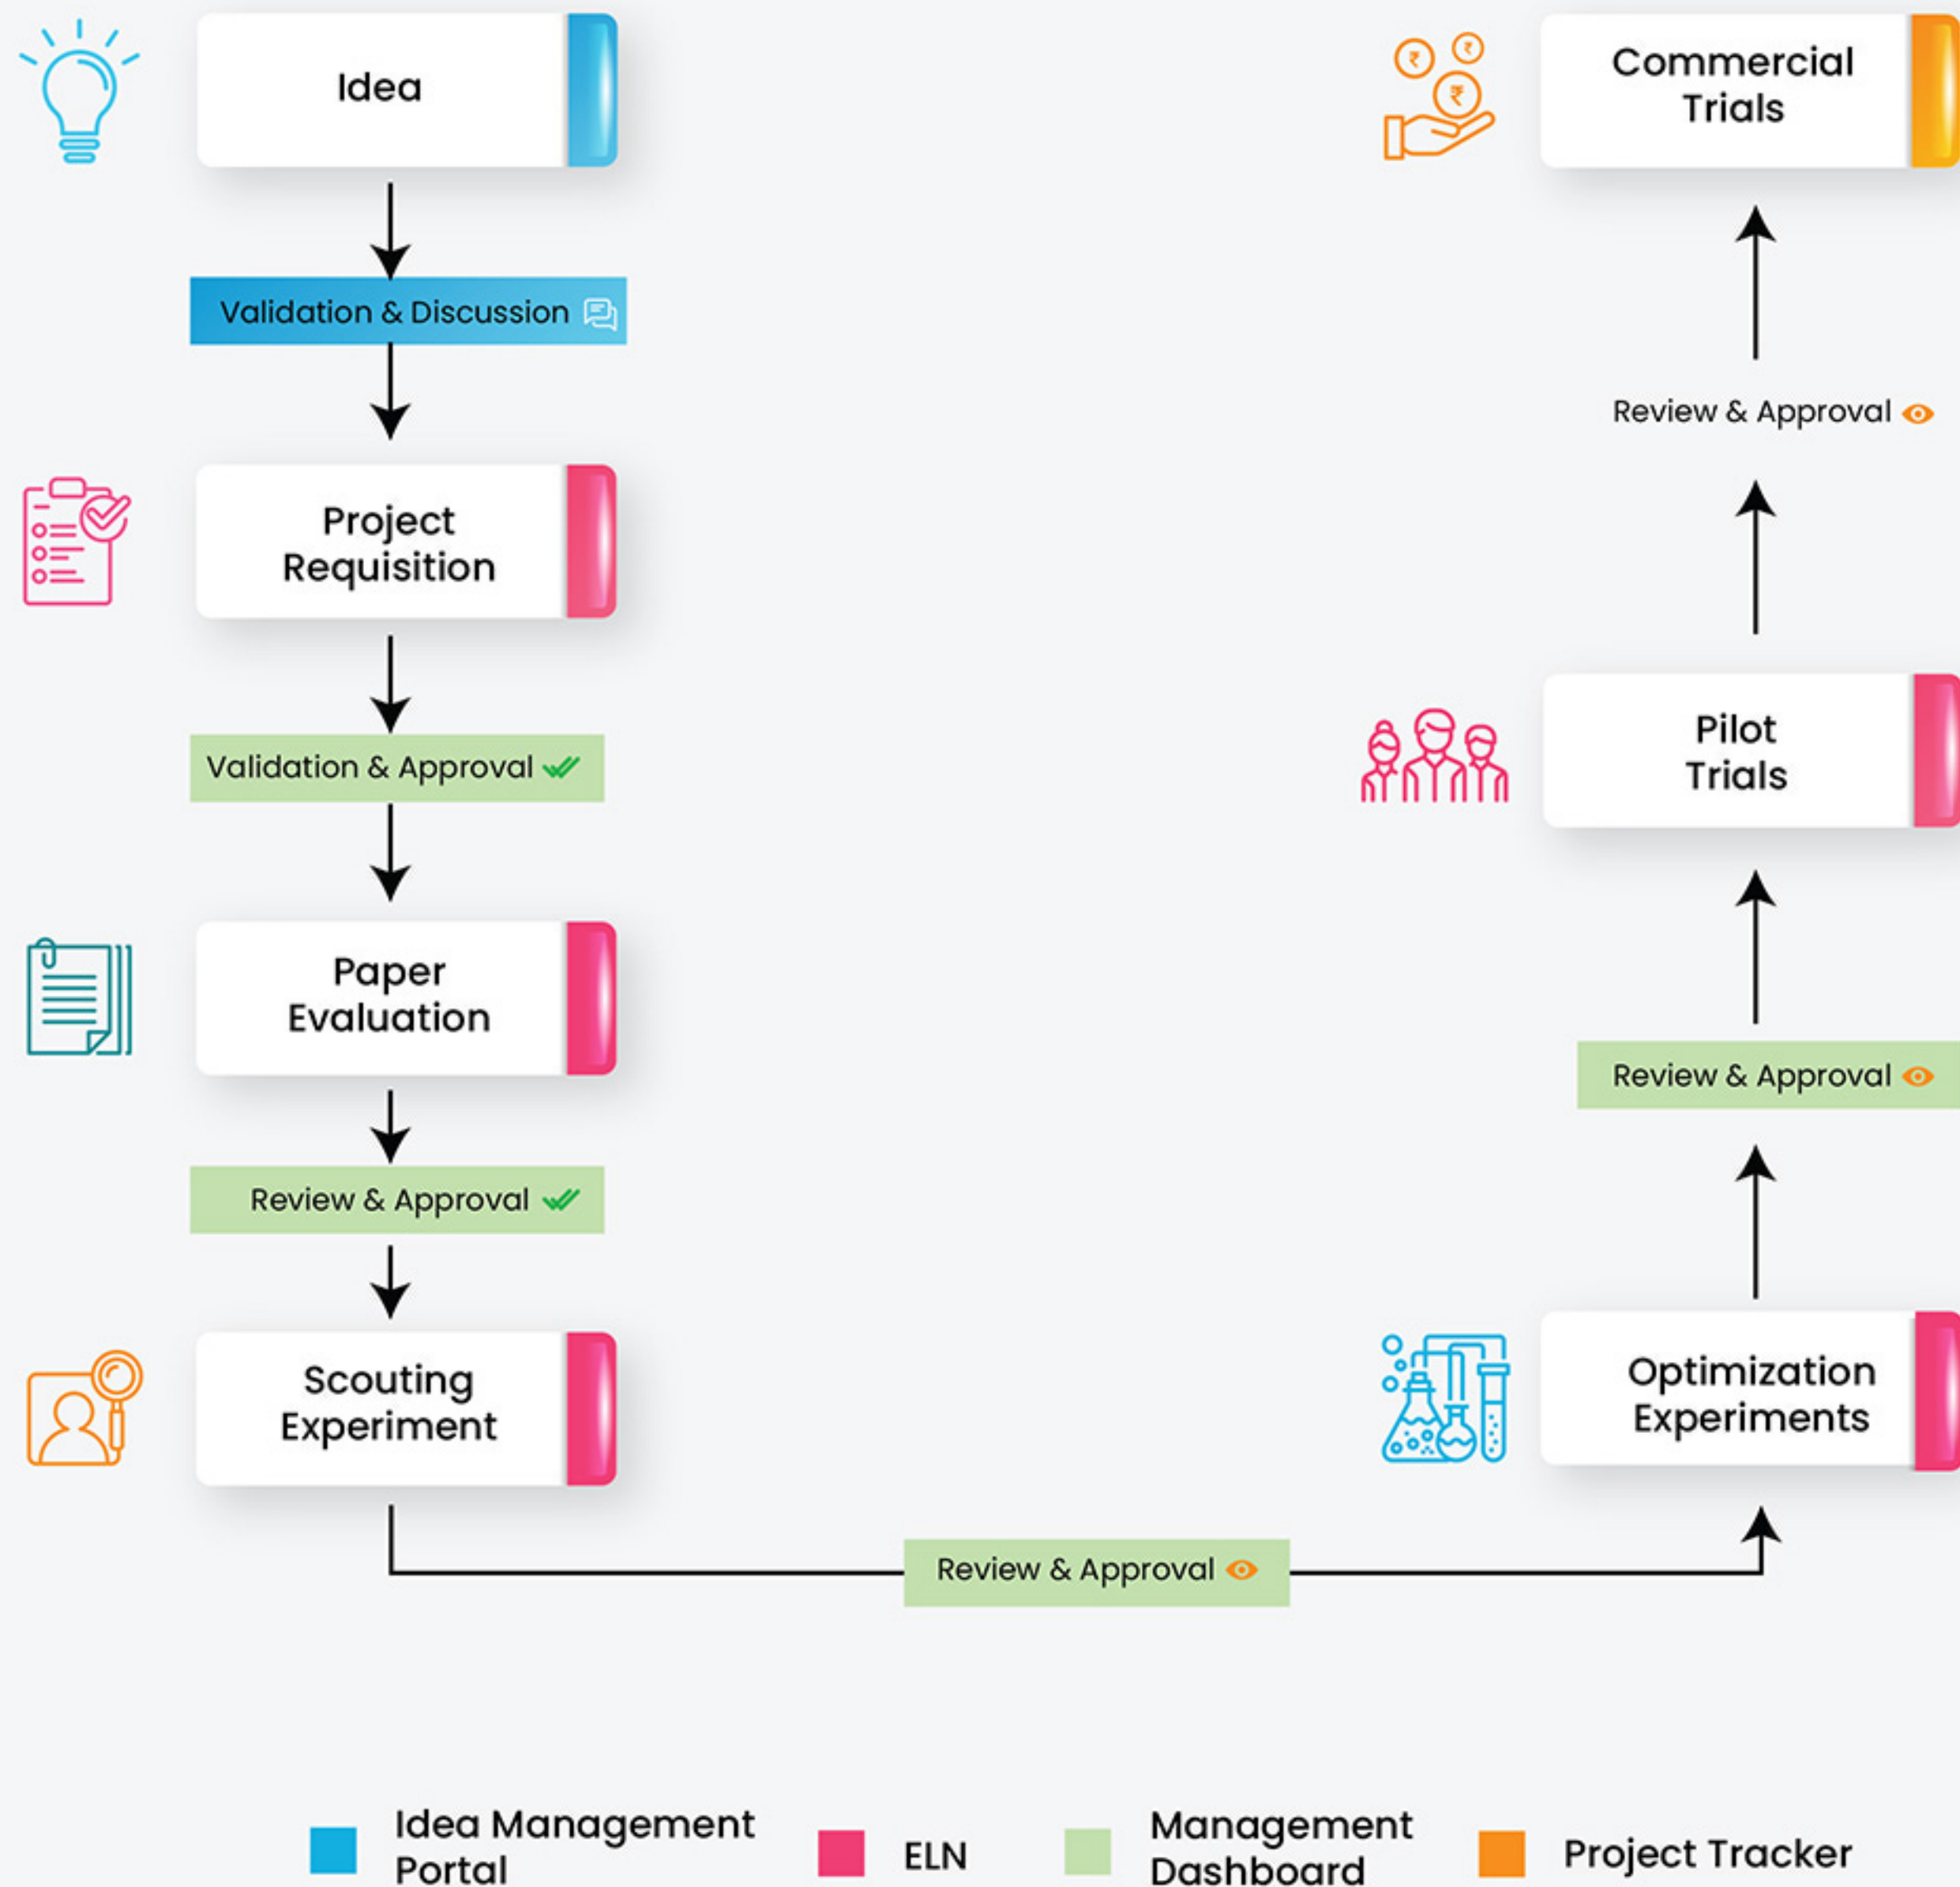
Idea

Validation & Discussion

Project Requisition

Validation & Approval

Paper Evaluation

Review & Approval

Scouting Experiment

Review & Approval

Optimization Experiments

Review & Approval

Pilot Trials

Review & Approval

Commercial Trials

Idea Management Portal

ELN

Management Dashboard

Project Tracker